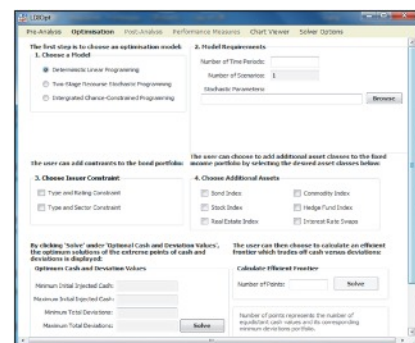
LDIOpt

Pre-Analysis Optimisation Post-Analysis Performance Measures Chart Viewer Solver Options

The first step is to choose an optimisation model:
1. Choose a Model

Deterministic Linear Programming

Two-Stage Recourse Stochastic Programming

Integrated Chance-Constrained Programming

2. Model Requirements

Number of Time Periods:

Number of Scenarios: 1

Stochastic Parameters:

Browse

The user can add contraints to the bond portfolio:
3. Choose Issuer Constraint

Type and Rating Constraint

Type and Sector Constraint

The user can choose to add additional asset classes to the fixed income portfolio by selecting the desired asset classes below:
4. Choose Additional Assets

Bond Index

Stock Index

Real Estate Index

Commodity Index

Hedge Fund Index

Interest Rate Swaps

By clicking 'Solve' under 'Optimal Cash and Deviation Values', the optimum solutions of the extreme points of cash and deviations is displayed:
Optimum Cash and Deviation Values

Minimum Initial Injected Cash:

Maximum Initial Injected Cash:

Minimum Total Deviations:

Maximum Total Deviations:

Solve

The user can then choose to calculate an efficient frontier which trades-off cash versus deviations:
Calculate Efficient Frontier

Number of Points:

Solve

Number of points represents the number of equidistant cash values and its corresponding minimum deviations portfolio.